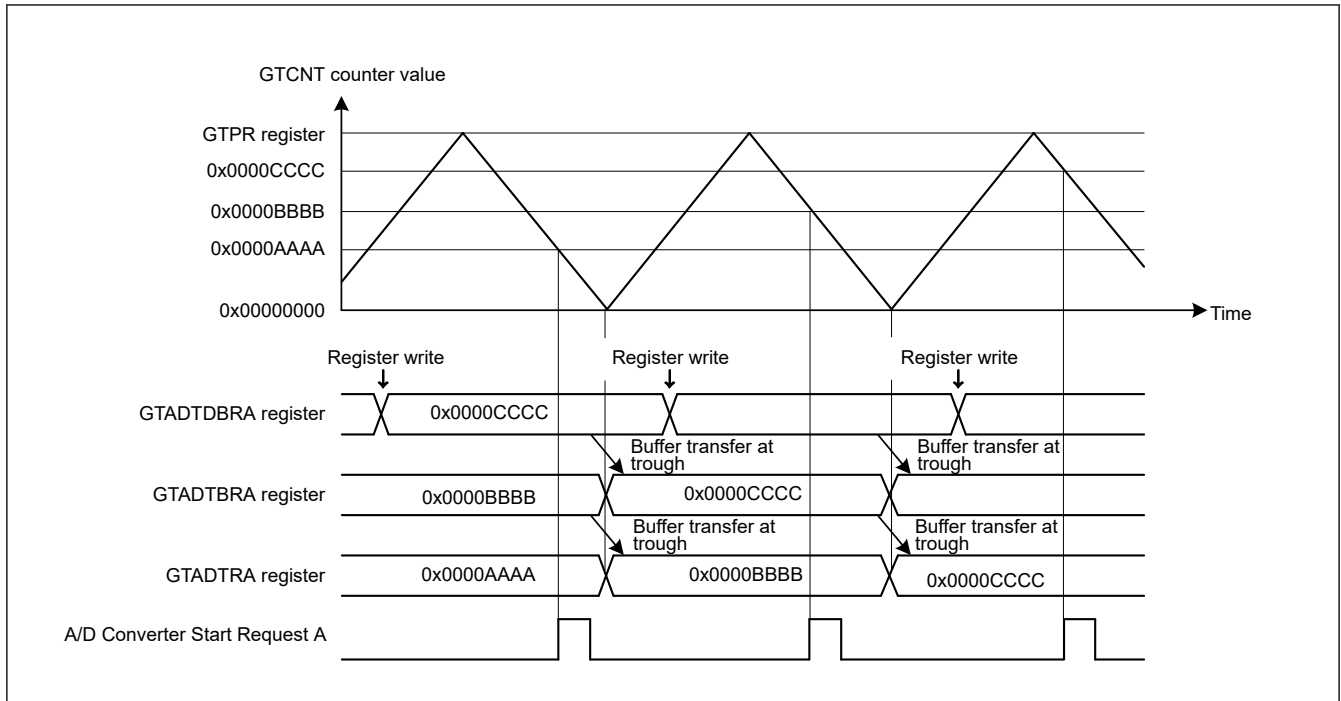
GTCNT counter value

GTPR register

0x0000CCCC

0x0000BBBB

0x0000AAAA

0x00000000

Time

Register write

Register write

Register write

GTADTDBRA register

0x0000CCCC

Buffer transfer at trough

Buffer transfer at trough

GTADTBRA register

0x0000BBBB

0x0000CCCC

Buffer transfer at trough

Buffer transfer at trough

GTADTRA register

0x0000AAAA

0x0000BBBB

0x0000CCCC

A/D Converter Start Request A